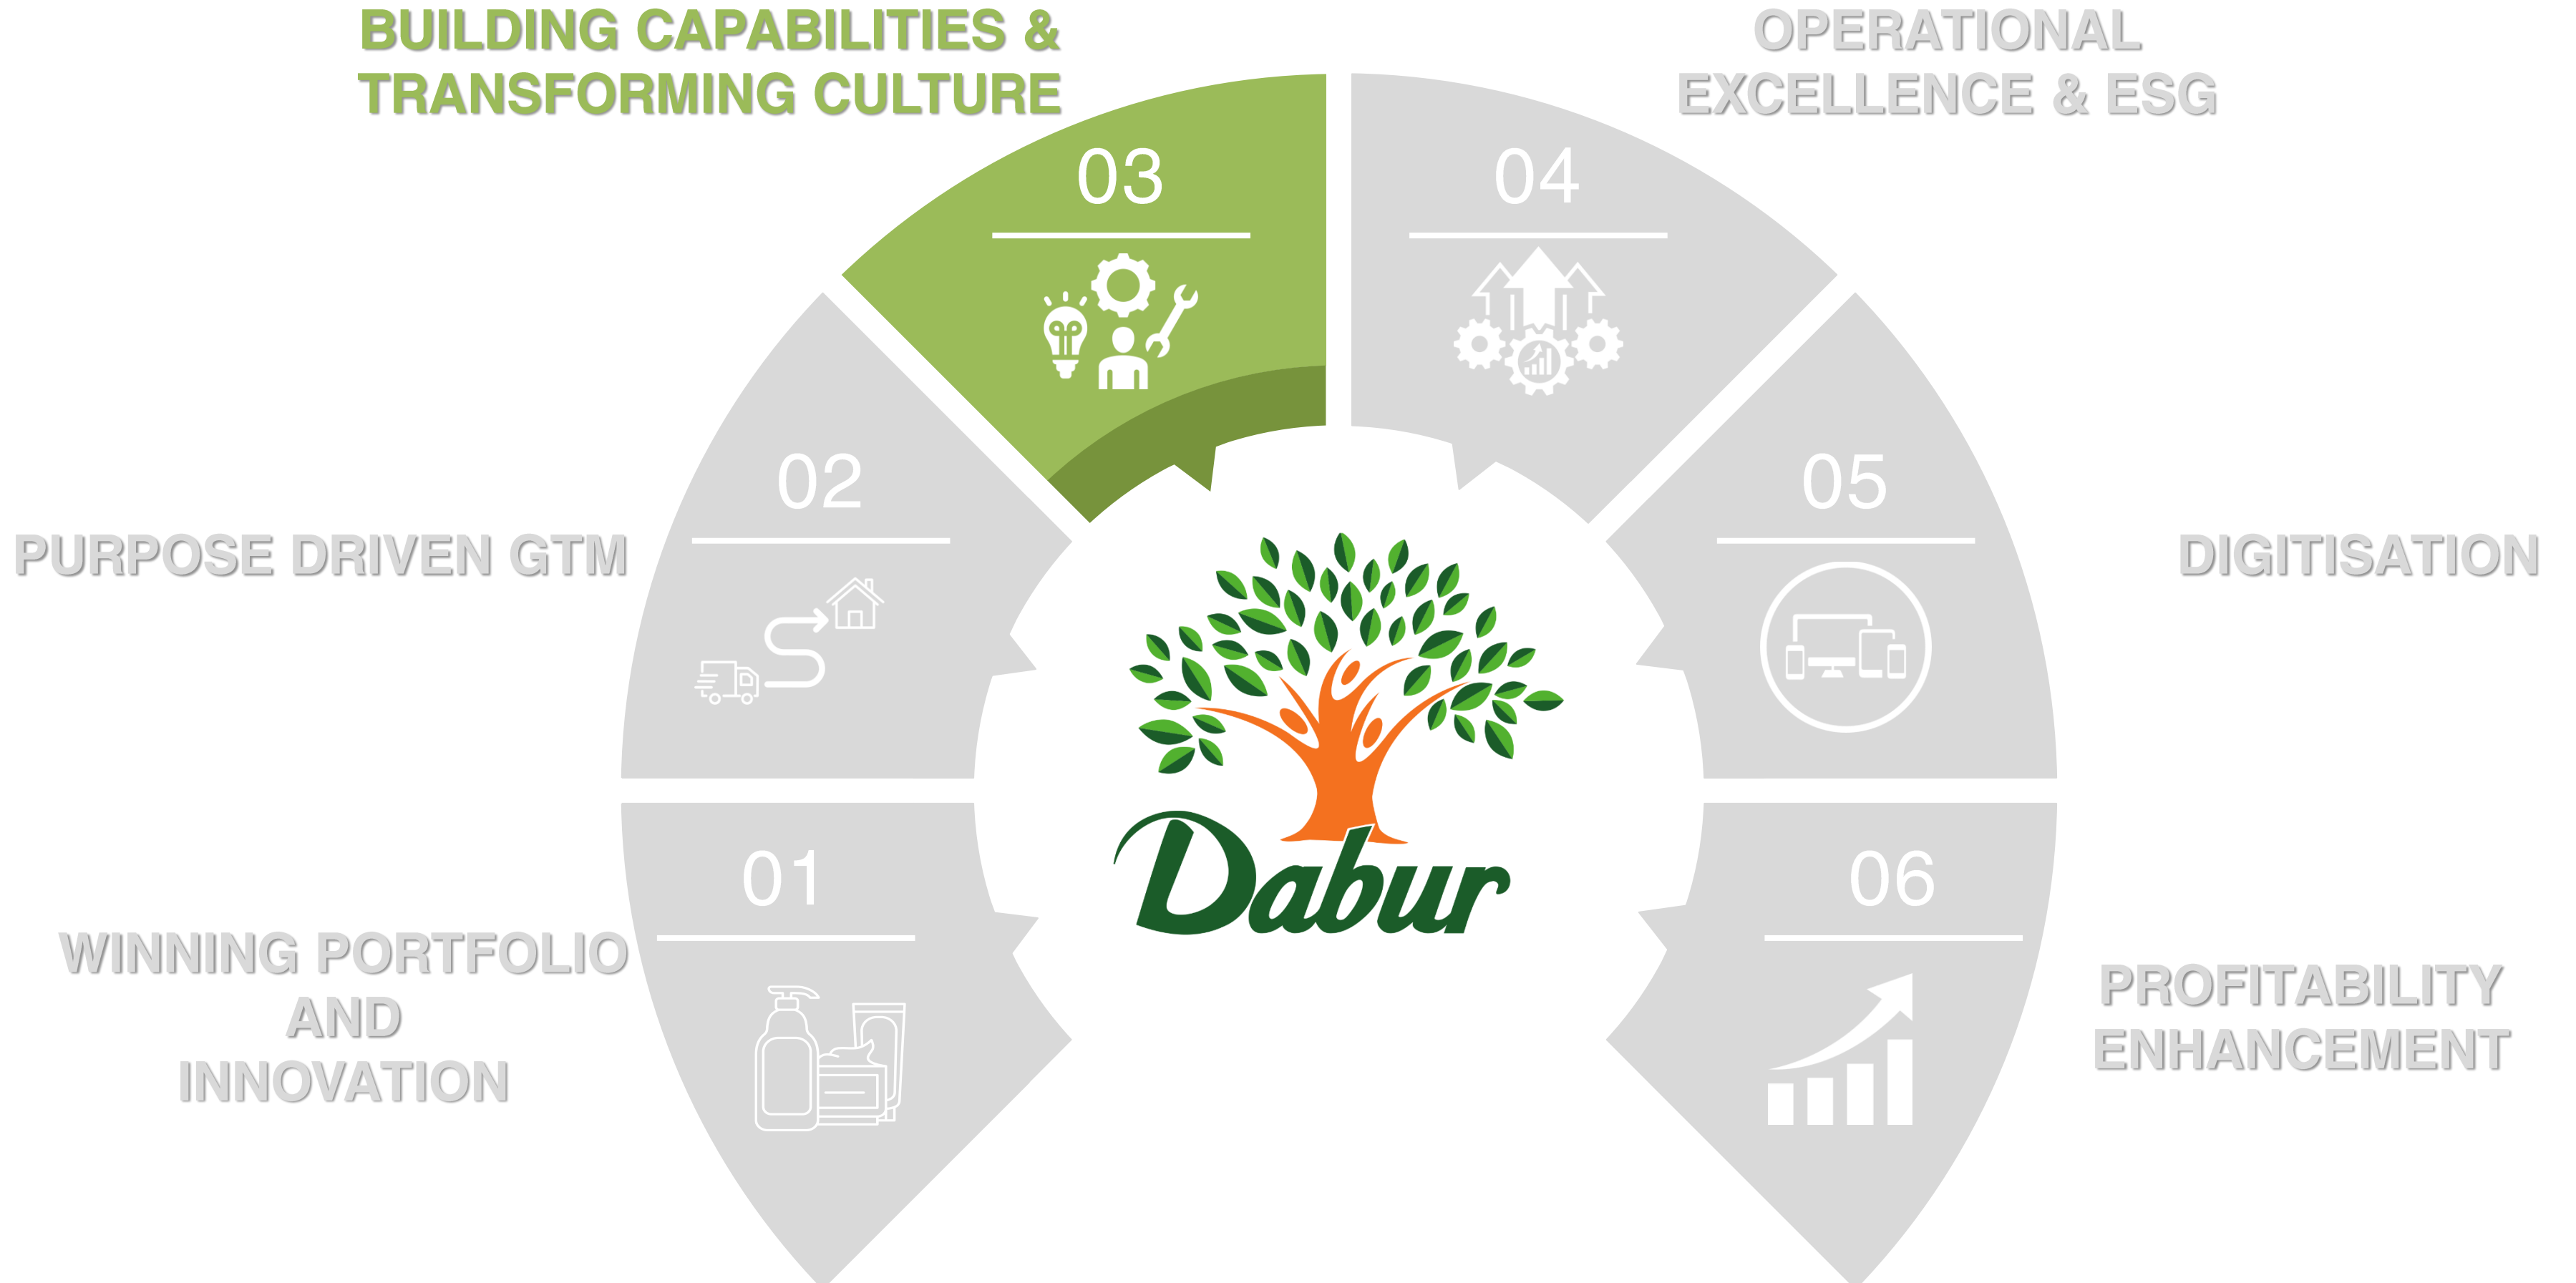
BUILDING CAPABILITIES & TRANSFORMING CULTURE

03

OPERATIONAL EXCELLENCE & ESG

04

02

PURPOSE DRIVEN GTM

05

DIGITISATION

Dabur

01

WINNING PORTFOLIO AND INNOVATION

06

PROFITABILITY ENHANCEMENT